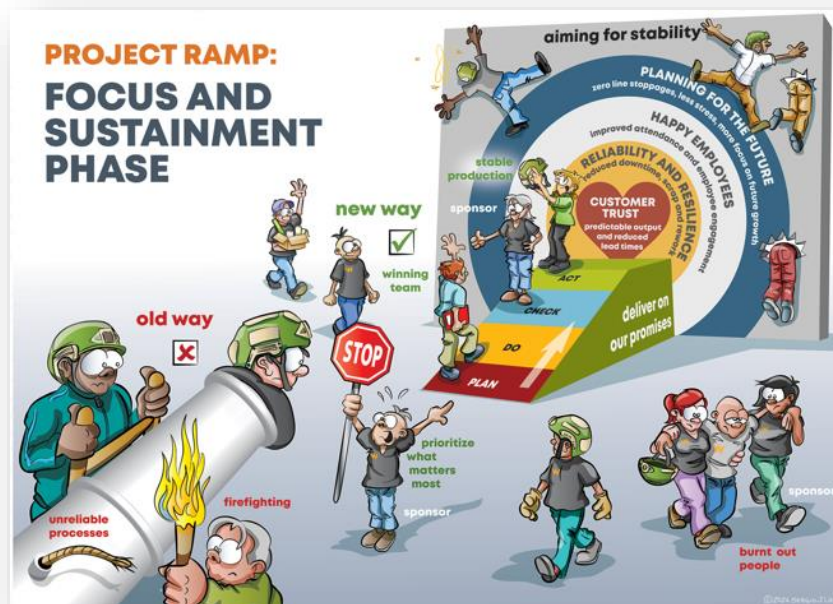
PROJECT RAMP:
FOCUS AND SUSTAINMENT PHASE

aiming for stability

PLANNING FOR THE FUTURE
zero line stoppages, less stress, more focus on future growth

HAPPY EMPLOYEES
improved attendance and employee engagement

RELIABILITY AND RESILIENCE
reduced downtime, scrap and rework

CUSTOMER TRUST
predictable output and reduced lead times

stable production

sponsor

new way

winning team

ACT
CHECK
DO
PLAN

deliver on our promises

old way

STOP

prioritize what matters most

sponsor

firefighting

unreliable processes

sponsor

burnt out people

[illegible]